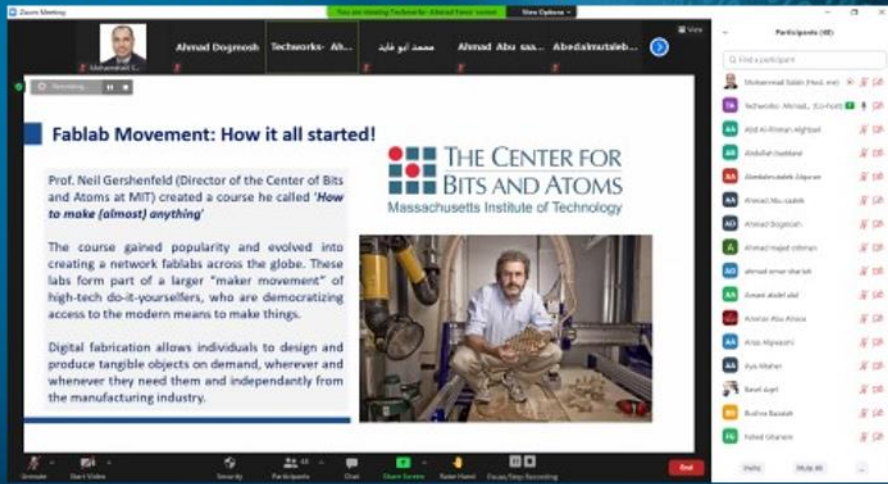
Zoom Meeting

You are viewing Techworks- Ahmad Fares' screen

View Options

Mohammad S...

Ahmad Dogmosh

Techworks- Ah...

محمد ابو فايد

Ahmad Abu saa...

Abedalmutaleb...

View

Recording...

Fablab Movement: How it all started!

Prof. Neil Gershenfeld (Director of the Center of Bits and Atoms at MIT) created a course he called '*How to make (almost) anything*'

The course gained popularity and evolved into creating a network fablabs across the globe. These labs form part of a larger "maker movement" of high-tech do-it-yourselfers, who are democratizing access to the modern means to make things.

Digital fabrication allows individuals to design and produce tangible objects on demand, wherever and whenever they need them and independantly from the manufacturing industry.

THE CENTER FOR BITS AND ATOMS
Massachusetts Institute of Technology

Participants (48)

Find a participant

Mohammad Saleh (Host, me)

Techworks- Ahmad... (Co-host)

Abd Al-Rhman Alghbari

Abdullah Dabbas

Abedalmutaleb Alqaran

Ahmad Abu saada

Ahmad Dogmosh

Ahmad majed othman

ahmad omar sha'ah

Aman abdel atal

Ammar Abu Alrous

Anas Algwaami

Aya Maher

Basel Aqel

Bushra Bazeah

Fahed Gharaibi

Unmute

Start Video

Security

Participants

Chat

Share Screen

Raise Hand

Pause/Stop Recording

End

Invite

Mute All

...